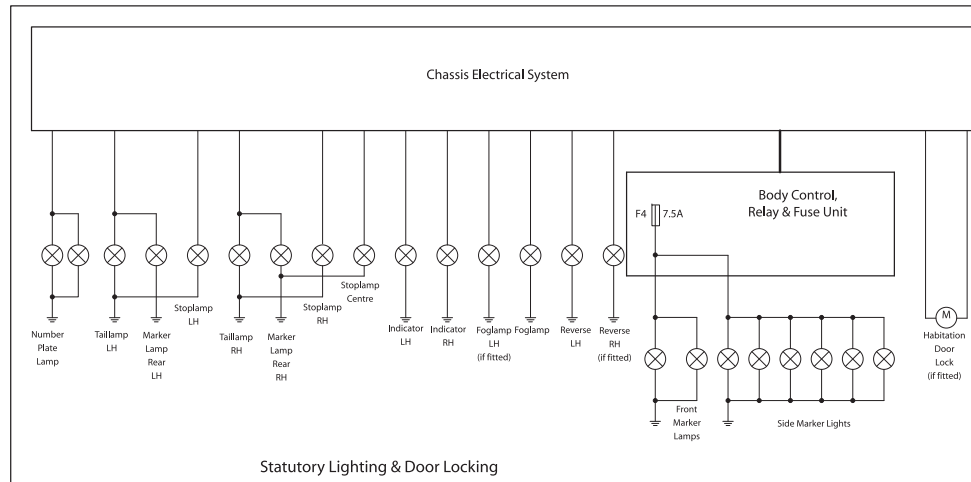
Chassis Electrical System

Body Control, Relay & Fuse Unit

F4 7.5A

M

Number Plate Lamp

Taillamp LH

Marker Lamp Rear LH

Stoplamp LH

Taillamp RH

Marker Lamp Rear RH

Stoplamp RH

Stoplamp Centre

Indicator LH

Indicator RH

Foglamp LH (if fitted)

Foglamp

Reverse LH

Reverse RH (if fitted)

Front Marker Lamps

Side Marker Lights

Habitation Door Lock (if fitted)

Statutory Lighting & Door Locking